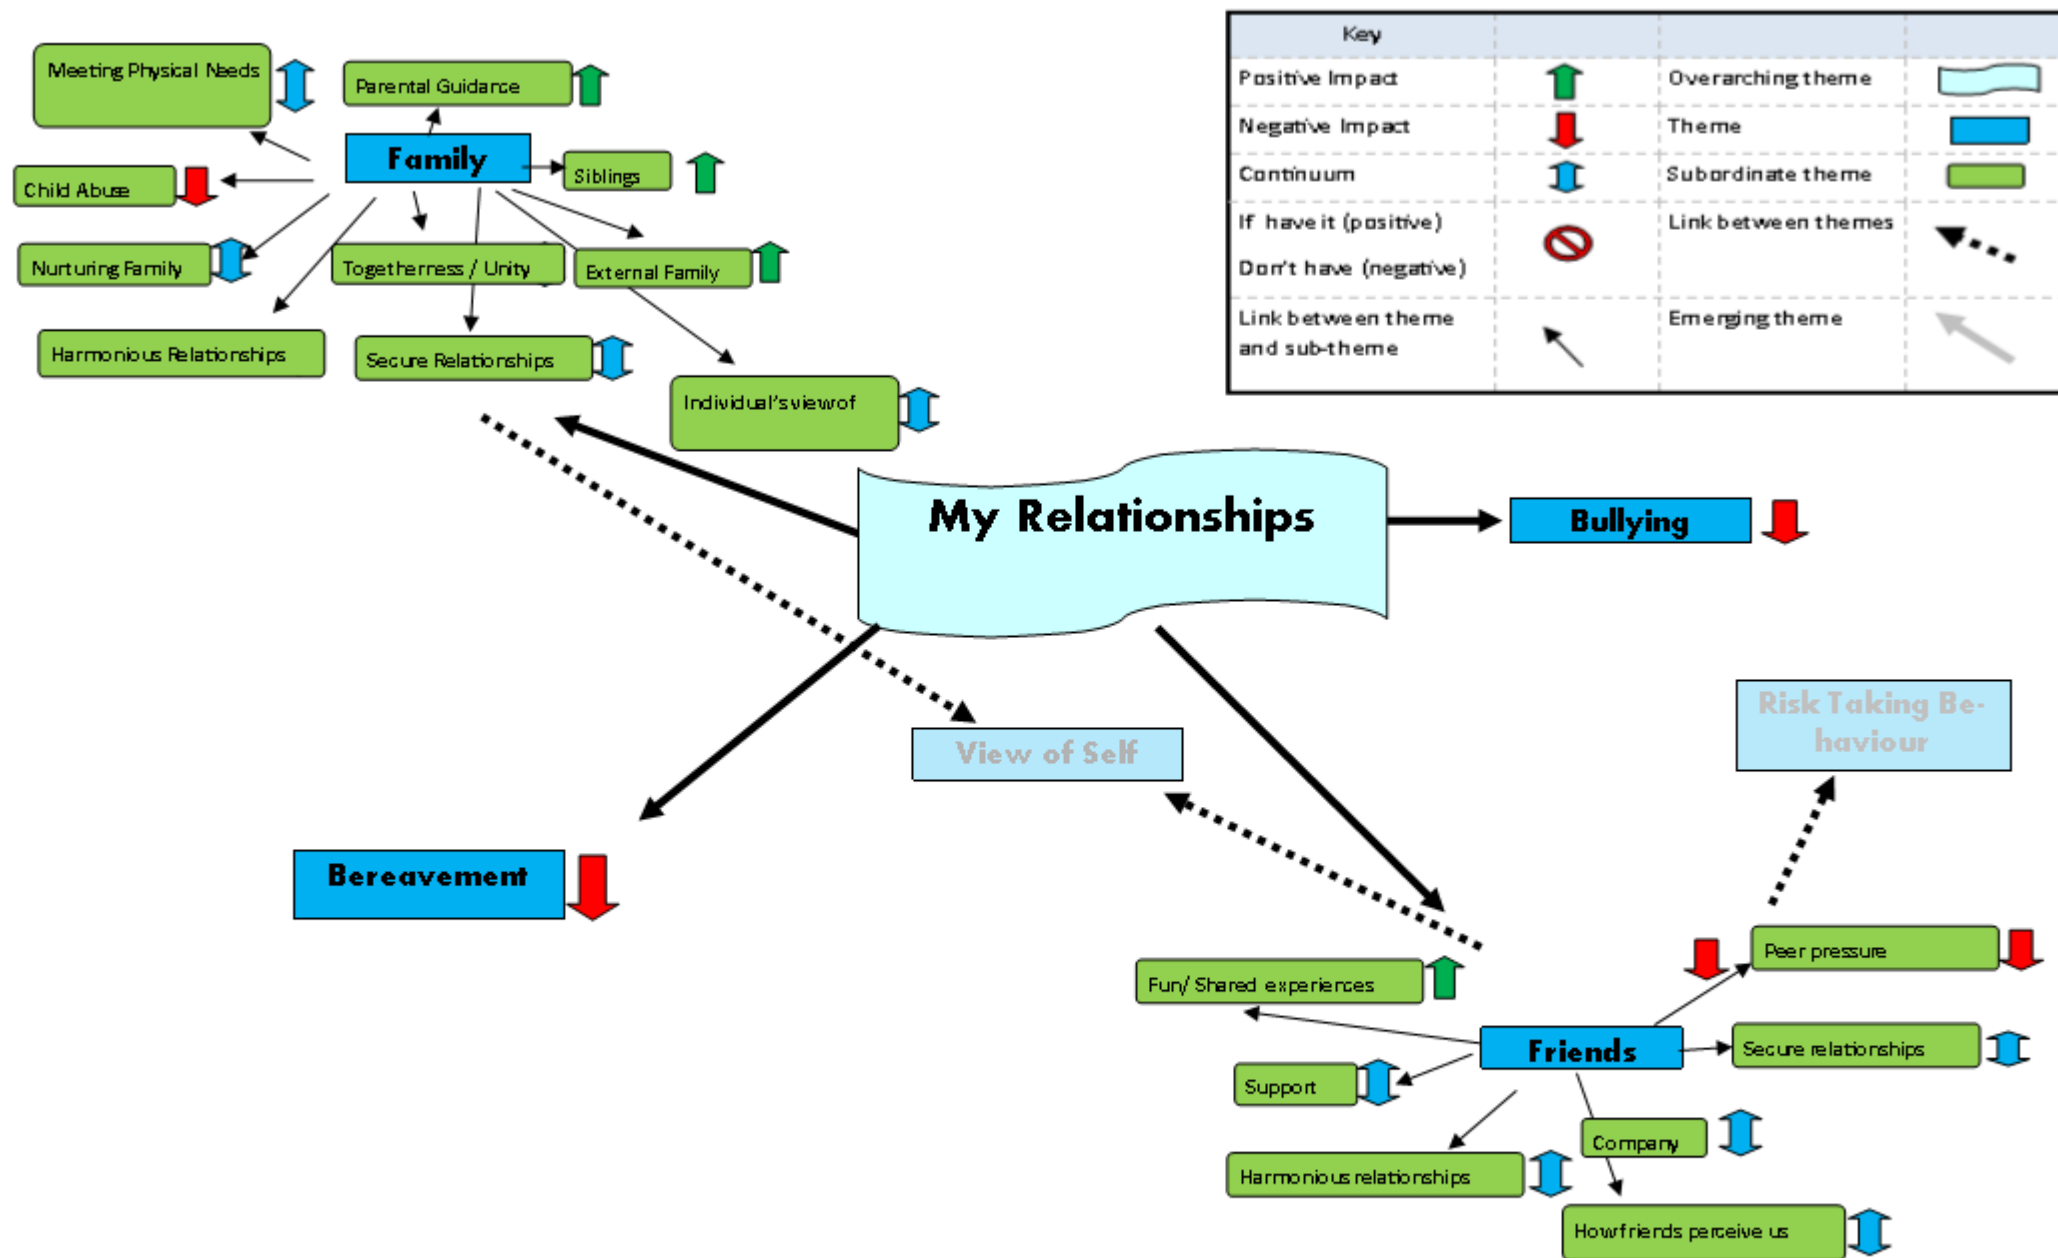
Meeting Physical Needs

Parental Guidance

Family

Siblings

Child Abuse

Nurturing Family

Togetherness / Unity

External Family

Harmonious Relationships

Secure Relationships

Individual's view of

| Key | | | |
|---|---|---|---|
| Positive Impact | | Overarching theme | |
| Negative Impact | | Theme | |
| Continuum | | Subordinate theme | |
| If have it (positive) Don't have (negative) | | Link between themes | |
| Link between theme and sub-theme | | Emerging theme | |

My Relationships

Bullying

View of Self

Risk Taking Behaviour

Bereavement

Peer pressure

Fun/ Shared experiences

Friends

Secure relationships

Support

Company

Harmonious relationships

How friends perceive us